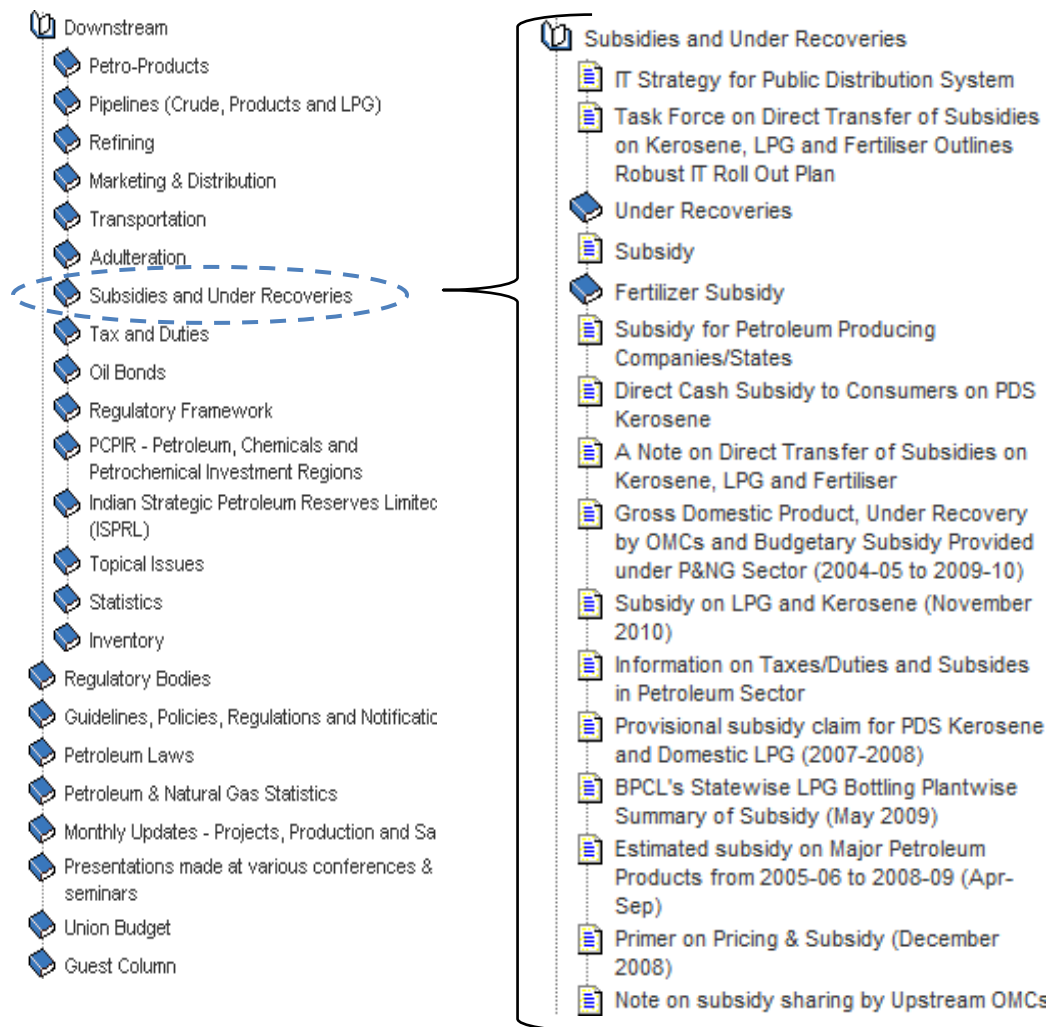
Downstream
Petro-Products
Pipelines (Crude, Products and LPG)
Refining
Marketing & Distribution
Transportation
Adulteration
Subsidies and Under Recoveries
Tax and Duties
Oil Bonds
Regulatory Framework
PCPIR - Petroleum, Chemicals and Petrochemical Investment Regions
Indian Strategic Petroleum Reserves Limitec (ISPRL)
Topical Issues
Statistics
Inventory
Regulatory Bodies
Guidelines, Policies, Regulations and Notificatic
Petroleum Laws
Petroleum & Natural Gas Statistics
Monthly Updates - Projects, Production and Sa
Presentations made at various conferences & seminars
Union Budget
Guest Column

Subsidies and Under Recoveries
IT Strategy for Public Distribution System
Task Force on Direct Transfer of Subsidies on Kerosene, LPG and Fertiliser Outlines Robust IT Roll Out Plan
Under Recoveries
Subsidy
Fertilizer Subsidy
Subsidy for Petroleum Producing Companies/States
Direct Cash Subsidy to Consumers on PDS Kerosene
A Note on Direct Transfer of Subsidies on Kerosene, LPG and Fertiliser
Gross Domestic Product, Under Recovery by OMCs and Budgetary Subsidy Provided under P&NG Sector (2004-05 to 2009-10)
Subsidy on LPG and Kerosene (November 2010)
Information on Taxes/Duties and Subsides in Petroleum Sector
Provisional subsidy claim for PDS Kerosene and Domestic LPG (2007-2008)
BPCL's Statewise LPG Bottling Plantwise Summary of Subsidy (May 2009)
Estimated subsidy on Major Petroleum Products from 2005-06 to 2008-09 (Apr-Sep)
Primer on Pricing & Subsidy (December 2008)
Note on subsidy sharing by Upstream OMCs